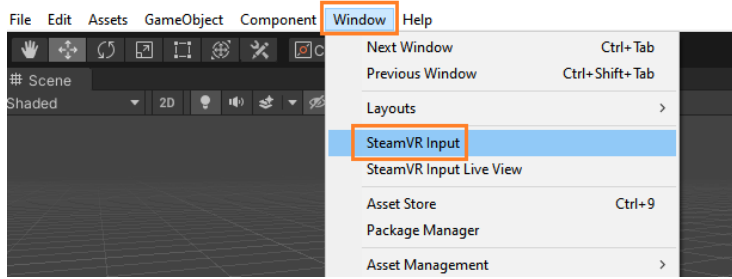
File Edit Assets GameObject Component Window Help

# Scene
Shaded
2D

Next Window Ctrl+Tab
Previous Window Ctrl+Shift+Tab
Layouts >
SteamVR Input
SteamVR Input Live View
Asset Store Ctrl+9
Package Manager
Asset Management >